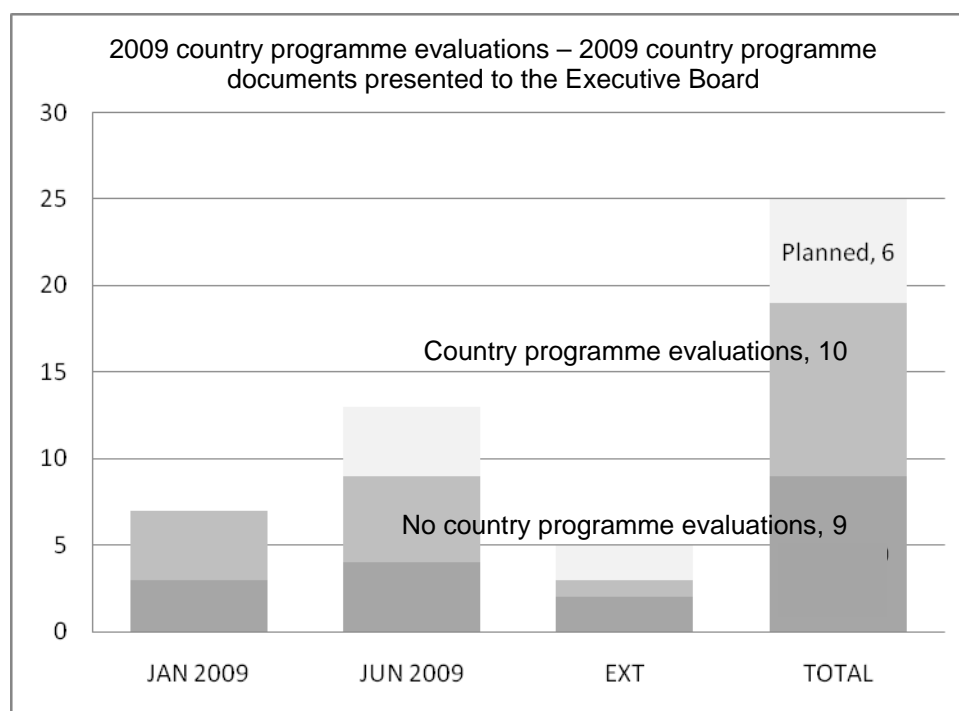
2009 country programme evaluations – 2009 country programme documents presented to the Executive Board

30
25
20
15
10
5
0

Planned, 6

Country programme evaluations, 10

No country programme evaluations, 9

JAN 2009
JUN 2009
EXT
TOTAL